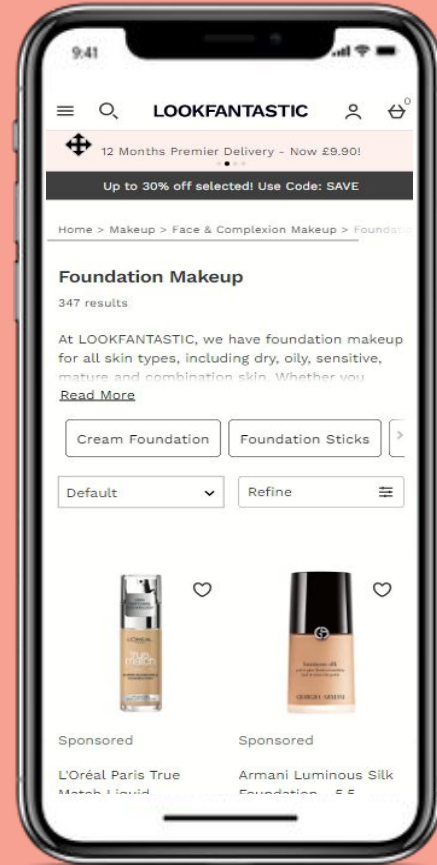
9:41

LOOKFANTASTIC

0

12 Months Premier Delivery - Now £9.90!

Up to 30% off selected! Use Code: SAVE

Home > Makeup > Face & Complexion Makeup > Founda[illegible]

Foundation Makeup

347 results

At LOOKFANTASTIC, we have foundation makeup for all skin types, including dry, oily, sensitive, mature and combination skin. Whether you

Read More

Cream Foundation

Foundation Sticks

Default

Refine

L'ORÉAL true match

GIORGIO ARMANI

Sponsored

Sponsored

L'Oréal Paris True Match Liquid

Armani Luminous Silk Foundation - 5.5